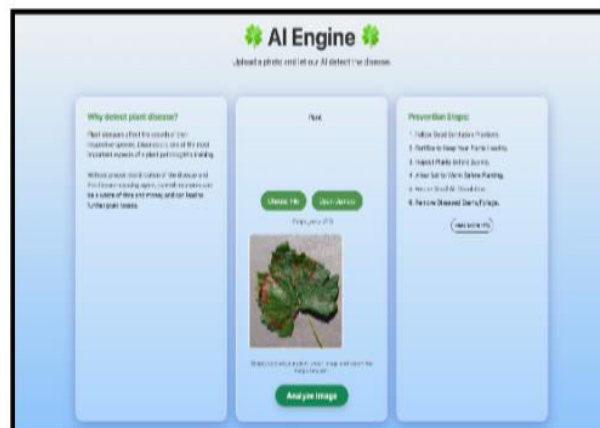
AI Engine

Upload a photo and let our AI detect the disease.

Why detect plant disease?

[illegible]

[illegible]

Plant

Choose File

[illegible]

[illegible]

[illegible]

Analyze Image

Prevention Steps:

1. Follow Good Sanitation Practices.
2. Fertilize to Keep Your Plants Healthy.
3. Inspect Plants before Buying.
4. Allow Soil to Warm Before Planting.
5. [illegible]
6. Remove Diseased Stems/Foliage.

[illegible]